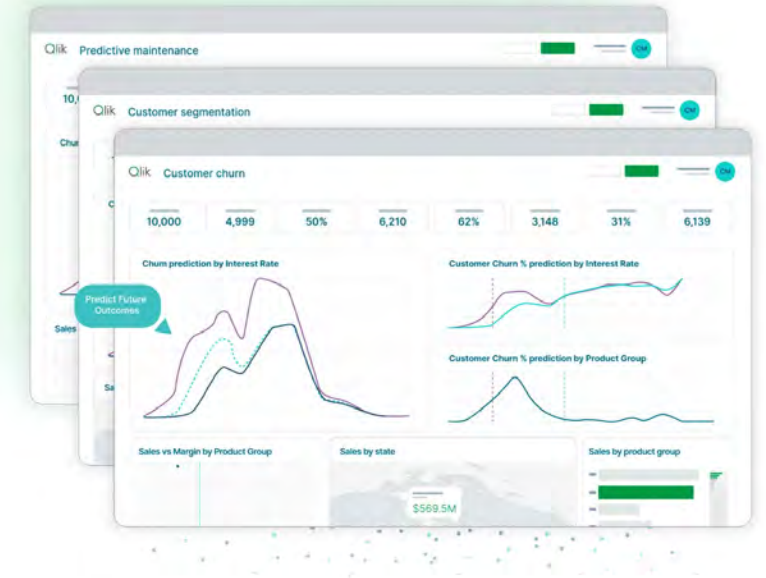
Qlik Predictive maintenance

CM

10,

Chu

Qlik Customer segmentation

CM

Qlik Customer churn

CM

10,000

4,999

50%

6,210

62%

3,148

31%

6,139

Chum prediction by Interest Rate

Predict Future Outcomes

Customer Churn % prediction by Interest Rate

Customer Churn % prediction by Product Group

Sales

Sa

Sales vs Margin by Product Group

Sales by state

$569.5M

Sales by product group